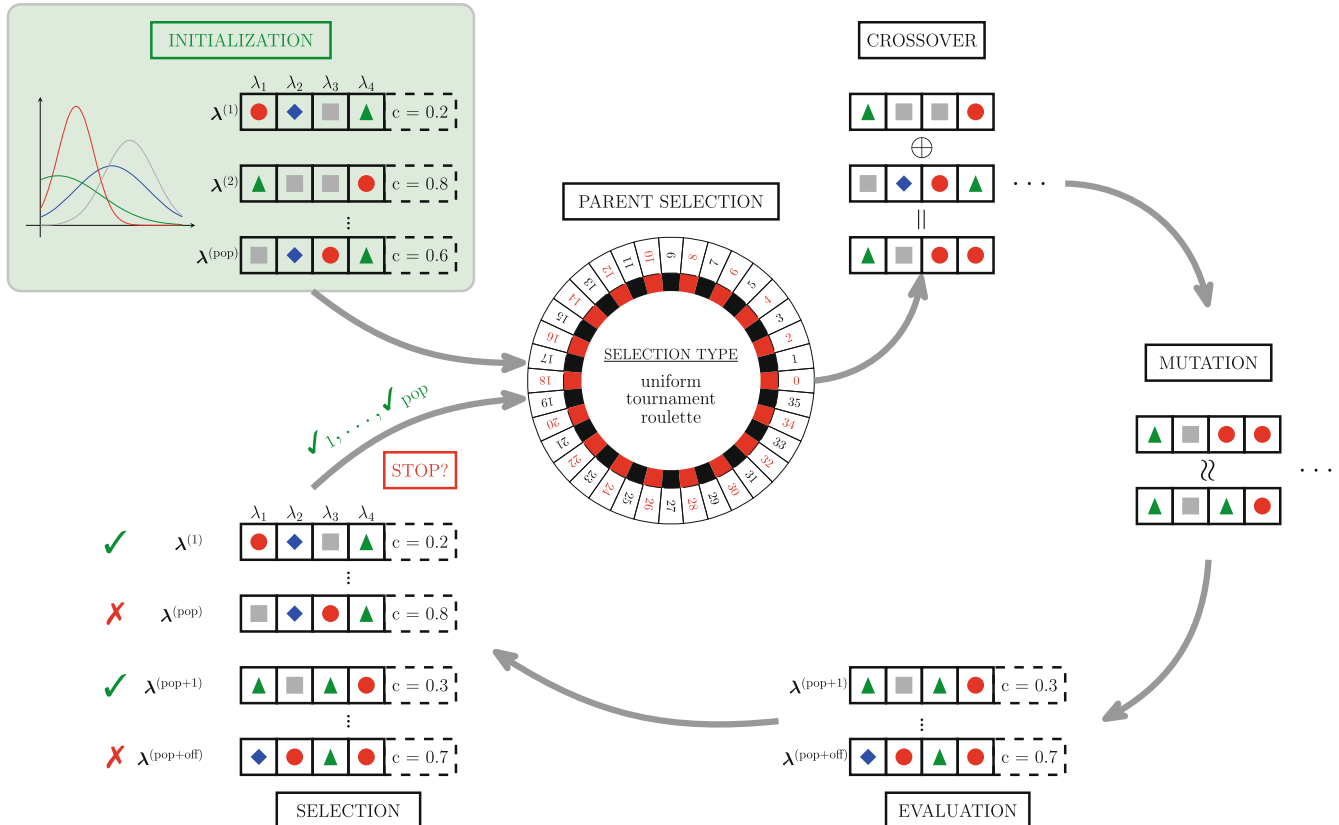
INITIALIZATION

$\lambda_1$ $\lambda_2$ $\lambda_3$ $\lambda_4$

$\boldsymbol{\lambda}^{(1)}$ c = 0.2

$\boldsymbol{\lambda}^{(2)}$ c = 0.8

⋮

$\boldsymbol{\lambda}^{(\mathrm{pop})}$ c = 0.6

CROSSOVER

$\oplus$

. . .

=

PARENT SELECTION

10 8 6 4 2 0 34 32 30 28 26 24 22 20 18 16 14 12 9 7 5 3 1 35 33 31 29 27 25 23 21 19 17 15 13 11

SELECTION TYPE

uniform
tournament
roulette

MUTATION

≈

. . .

✓ 1, . . . , ✓ pop

STOP?

$\lambda_1$ $\lambda_2$ $\lambda_3$ $\lambda_4$

✓ $\boldsymbol{\lambda}^{(1)}$ c = 0.2

⋮

✗ $\boldsymbol{\lambda}^{(\mathrm{pop})}$ c = 0.8

✓ $\boldsymbol{\lambda}^{(\mathrm{pop+1})}$ c = 0.3

⋮

✗ $\boldsymbol{\lambda}^{(\mathrm{pop+off})}$ c = 0.7

SELECTION

$\boldsymbol{\lambda}^{(\mathrm{pop+1})}$ c = 0.3

⋮

$\boldsymbol{\lambda}^{(\mathrm{pop+off})}$ c = 0.7

EVALUATION